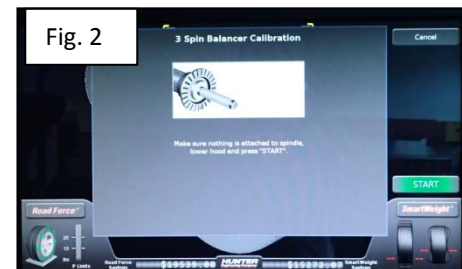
Fig. 2

3 Spin Balancer Calibration

Cancel

Make sure nothing is attached to spindle, lower hood and press "START".

START

Road Force

20
15
lbs
P Limits

SmartWeight

Road Force Savings

$19539.00

HUNTER

$15272.00

SmartWeight Savings